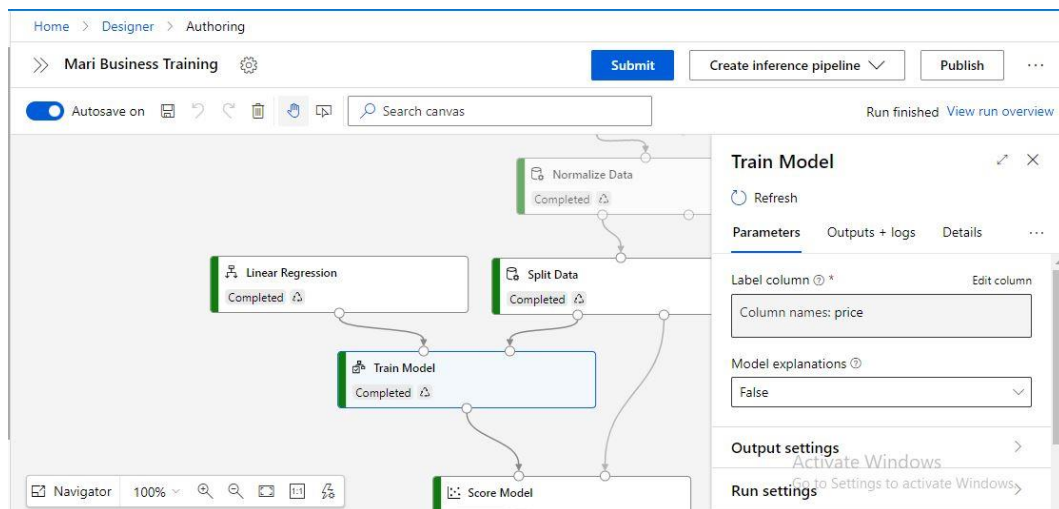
Home > Designer > Authoring

Mari Business Training

Submit

Create inference pipeline

Publish

...

Autosave on

Search canvas

Run finished View run overview

Normalize Data
Completed

Linear Regression
Completed

Split Data
Completed

Train Model
Completed

Score Model

Navigator 100%

Train Model

Refresh

Parameters Outputs + logs Details ...

Label column * Edit column

Column names: price

Model explanations

False

Output settings

Run settings

Activate Windows
Go to Settings to activate Windows.